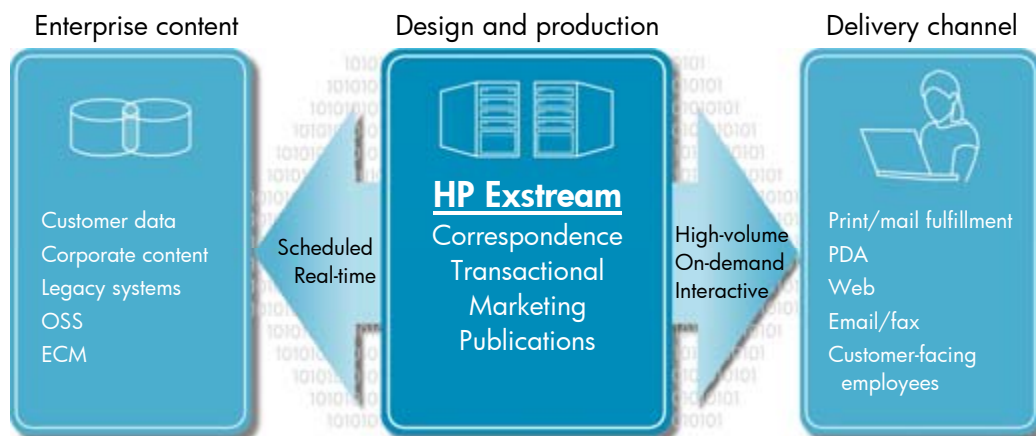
Enterprise content

Customer data
Corporate content
Legacy systems
OSS
ECM

Scheduled
Real-time

Design and production

HP Exstream
Correspondence
Transactional
Marketing
Publications

High-volume
On-demand
Interactive

Delivery channel

Print/mail fulfillment
PDA
Web
Email/fax
Customer-facing employees